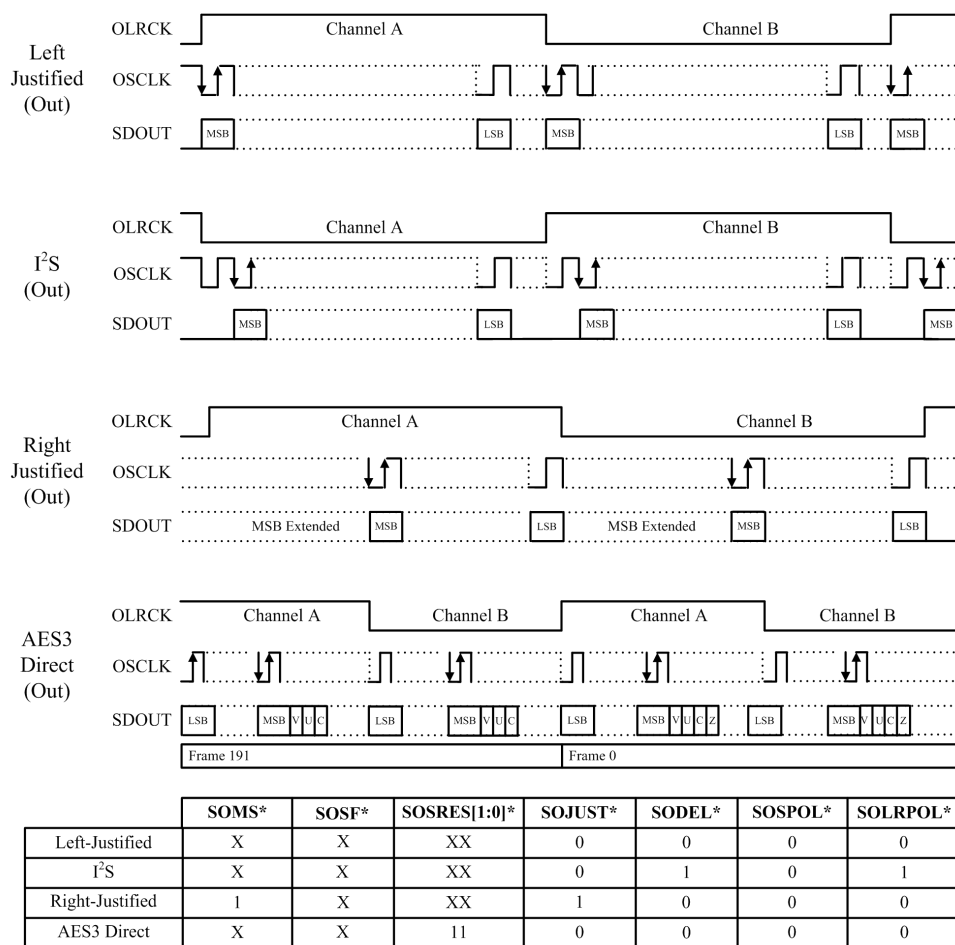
Left Justified (Out)

OLRCK Channel A Channel B

OSCLK

SDOUT MSB LSB MSB LSB MSB

$I^2S$ (Out)

OLRCK Channel A Channel B

OSCLK

SDOUT MSB LSB MSB LSB MSB

Right Justified (Out)

OLRCK Channel A Channel B

OSCLK

SDOUT MSB Extended MSB LSB MSB Extended MSB LSB

AES3 Direct (Out)

OLRCK Channel A Channel B Channel A Channel B

OSCLK

SDOUT LSB MSB V U C LSB MSB V U C LSB MSB V U C Z LSB MSB V U C Z

Frame 191 Frame 0

| | SOMS* | SOSF* | SOSRES[1:0]* | SOJUST* | SODEL* | SOSPOL* | SOLRPOL* |
|---|---|---|---|---|---|---|---|
| Left-Justified | X | X | XX | 0 | 0 | 0 | 0 |
| $I^2S$ | X | X | XX | 0 | 1 | 0 | 1 |
| Right-Justified | 1 | X | XX | 1 | 0 | 0 | 0 |
| AES3 Direct | X | X | 11 | 0 | 0 | 0 | 0 |